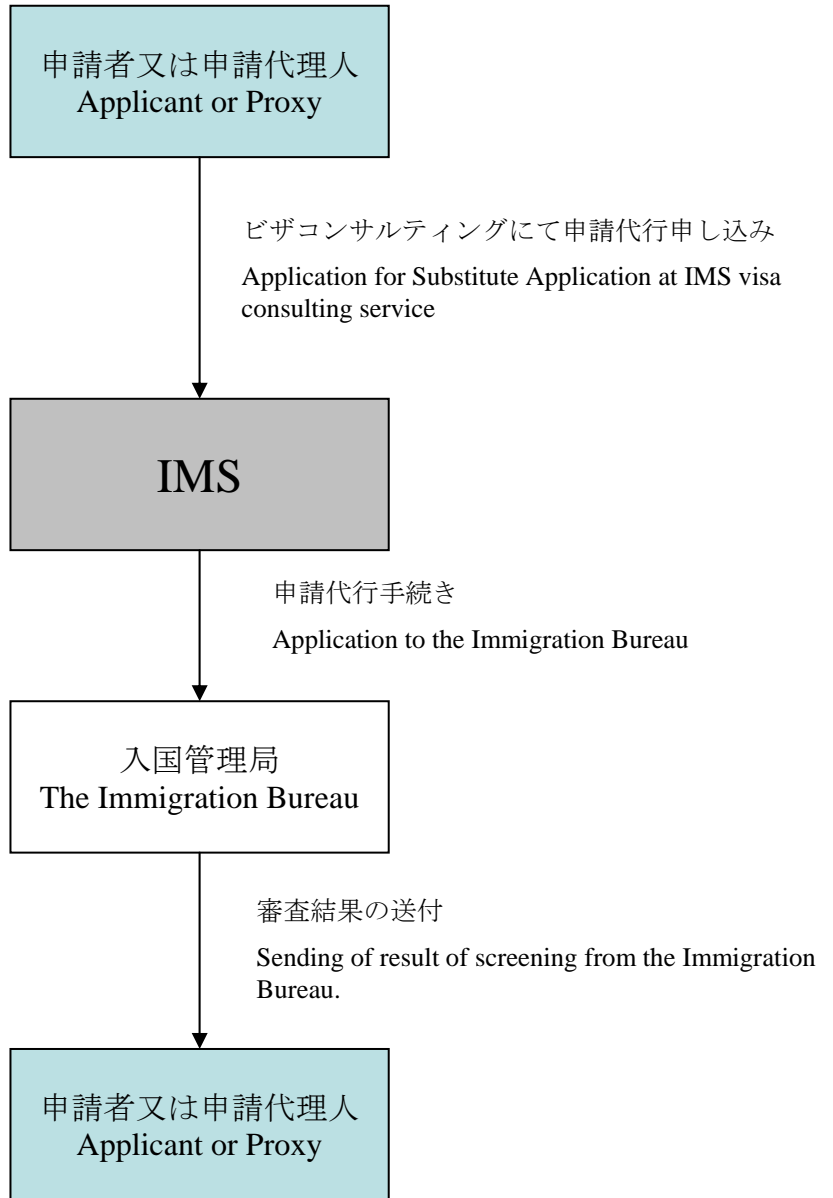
申請者又は申請代理人
Applicant or Proxy

ビザコンサルティングにて申請代行申し込み

Application for Substitute Application at IMS visa consulting service

IMS

申請代行手続き

Application to the Immigration Bureau

入国管理局
The Immigration Bureau

審査結果の送付

Sending of result of screening from the Immigration Bureau.

申請者又は申請代理人
Applicant or Proxy